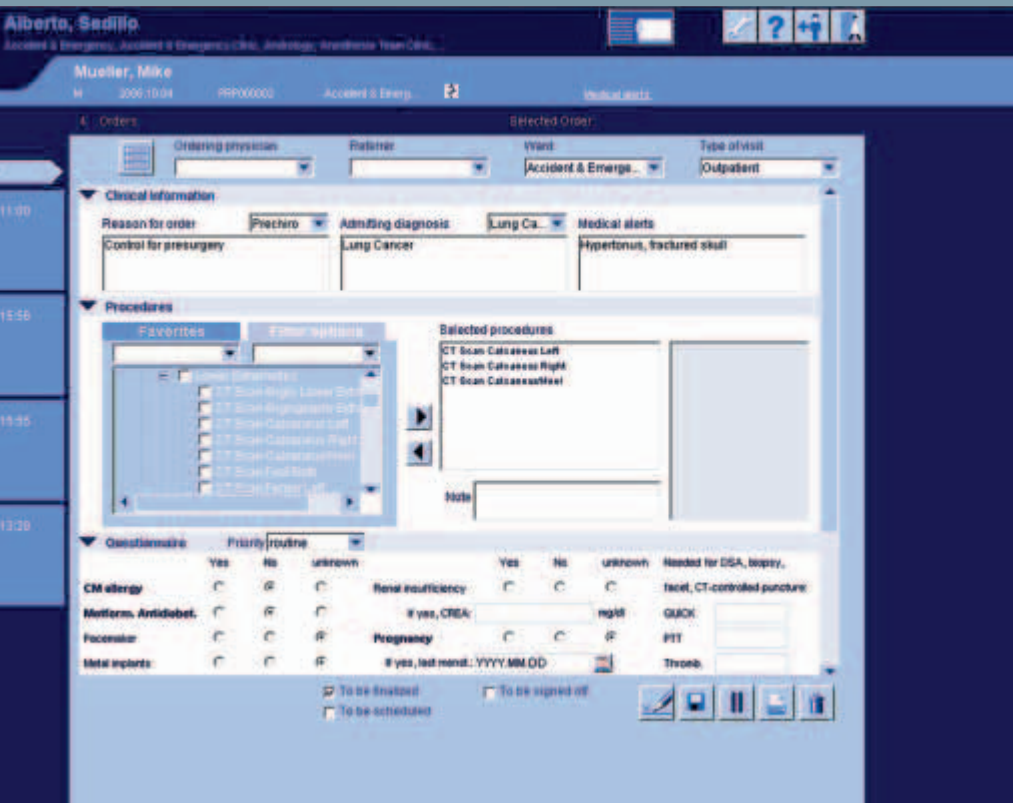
Alberto, Sedillo
Accident & Emergency, Accident & Emergency Clinic, Andrology, Anesthesia Team Clinic, ...

Mueller, Mike
M 2000.10.04 PRP000002 Accident & Emerg. Medical alerts

Orders Selected Order

Ordering physician Referrer Ward Type of visit
Accident & Emerge... Outpatient

Clinical information
Reason for order Prechiro Admitting diagnosis Lung Ca... Medical alerts
Control for presurgery Lung Cancer Hypertonus, fractured skull

Procedures
Favorites Filter options
Selected procedures
CT Scan Calcaneus Left
CT Scan Calcaneus Right
CT Scan Calcaneus/Heel
Lower Extremities
CT Scan Right Lower Extr.
CT Scan Engingpants Extr.
CT Scan Calcaneus Left
CT Scan Calcaneus Right
CT Scan Calcaneus/Heel
CT Scan Foot Both
CT Scan Femur Left
Note

11:00
15:56
15:55
13:20

Questionnaire Priority routine
Yes No unknown Yes No unknown Needed for DSA, biopsy, facet, CT-controlled puncture:
CM allergy Renal insufficiency
Metform. Antidiabet. If yes, CREA: mg/dl QUICK
Pacemaker Pregnancy PTT
Metal implants If yes, last menstr.: YYYY.MM.DD Thromb.

To be finalized To be signed off
To be scheduled